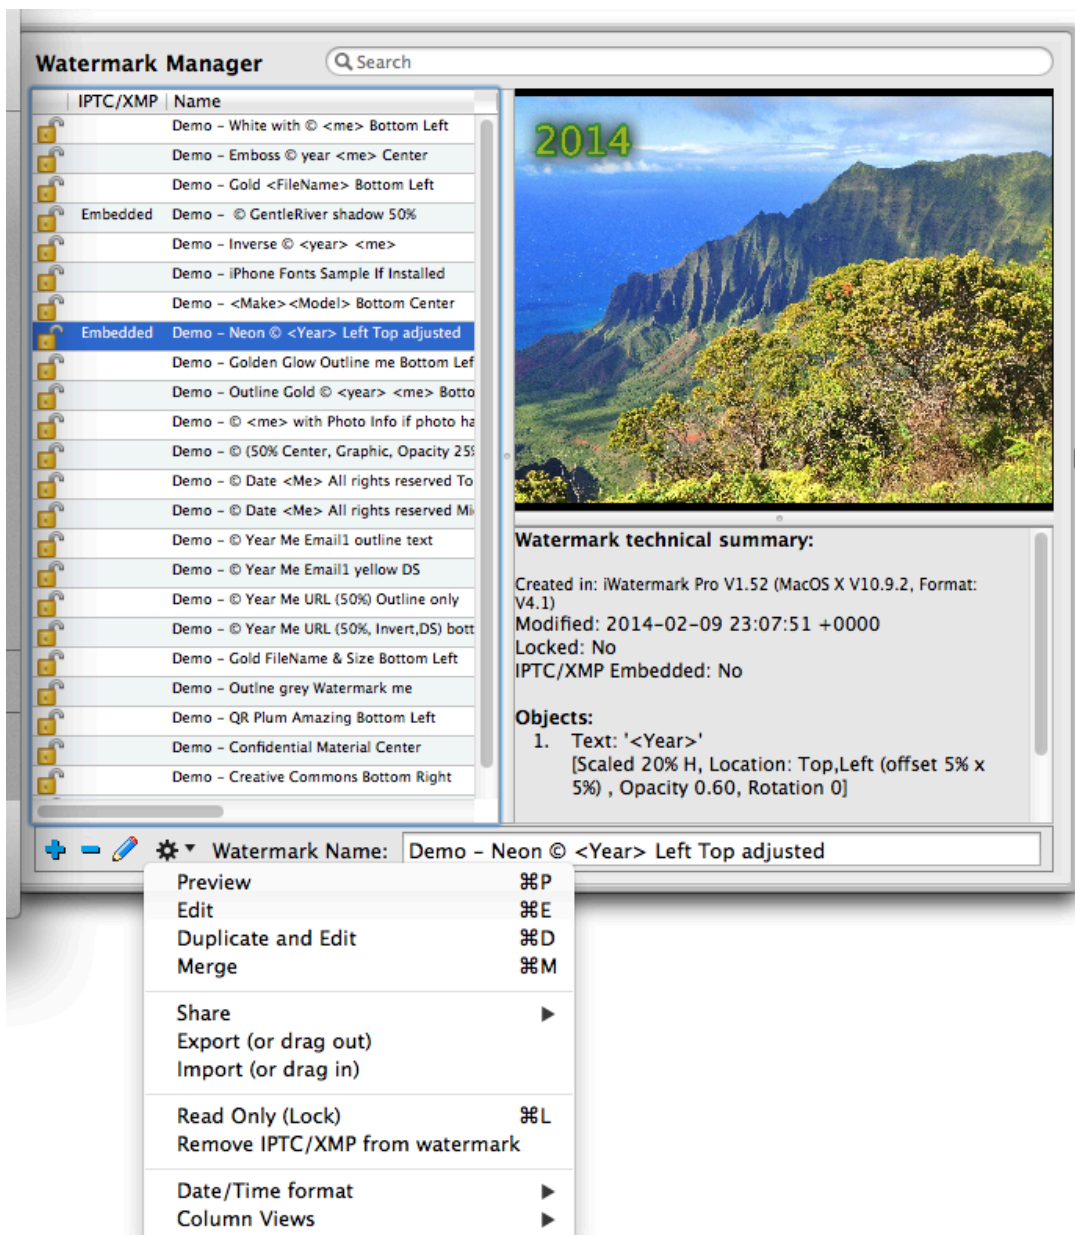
Watermark Manager

Search

| IPTC/XMP | Name |
|---|---|
| | Demo – White with © <me> Bottom Left |
| | Demo – Emboss © year <me> Center |
| | Demo – Gold <FileName> Bottom Left |
| Embedded | Demo – © GentleRiver shadow 50% |
| | Demo – Inverse © <year> <me> |
| | Demo – iPhone Fonts Sample If Installed |
| | Demo – <Make><Model> Bottom Center |
| Embedded | Demo – Neon © <Year> Left Top adjusted |
| | Demo – Golden Glow Outline me Bottom Lef |
| | Demo – Outline Gold © <year> <me> Botto |
| | Demo – © <me> with Photo Info if photo ha |
| | Demo – © (50% Center, Graphic, Opacity 25 |
| | Demo – © Date <Me> All rights reserved To |
| | Demo – © Date <Me> All rights reserved Mi |
| | Demo – © Year Me Email1 outline text |
| | Demo – © Year Me Email1 yellow DS |
| | Demo – © Year Me URL (50%) Outline only |
| | Demo – © Year Me URL (50%, Invert,DS) bott |
| | Demo – Gold FileName & Size Bottom Left |
| | Demo – Outlne grey Watermark me |
| | Demo – QR Plum Amazing Bottom Left |
| | Demo – Confidential Material Center |
| | Demo – Creative Commons Bottom Right |

2014

Watermark technical summary:

Created in: iWatermark Pro V1.52 (MacOS X V10.9.2, Format: V4.1)
Modified: 2014-02-09 23:07:51 +0000
Locked: No
IPTC/XMP Embedded: No

Objects:
1. Text: '<Year>'
[Scaled 20% H, Location: Top,Left (offset 5% x 5%) , Opacity 0.60, Rotation 0]

Watermark Name: Demo – Neon © <Year> Left Top adjusted

Preview ⌘P
Edit ⌘E
Duplicate and Edit ⌘D
Merge ⌘M

Share ▶
Export (or drag out)
Import (or drag in)

Read Only (Lock) ⌘L
Remove IPTC/XMP from watermark

Date/Time format ▶
Column Views ▶